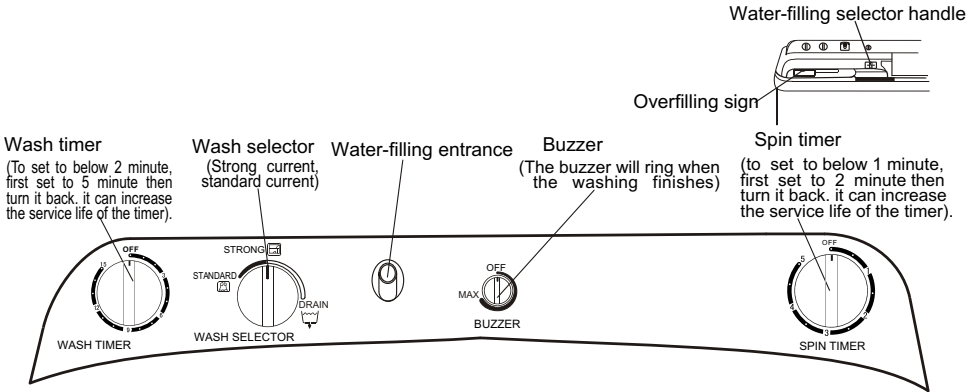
Water-filling selector handle

Overfilling sign

Wash timer
(To set to below 2 minute, first set to 5 minute then turn it back. it can increase the service life of the timer).

Wash selector
(Strong current, standard current)

Water-filling entrance

Buzzer
(The buzzer will ring when the washing finishes)

Spin timer
(to set to below 1 minute, first set to 2 minute then turn it back. it can increase the service life of the timer).

OFF
15
12
9
WASH TIMER

STRONG
STANDARD
DRAIN
WASH SELECTOR

OFF
MAX
BUZZER

OFF
5
3
SPIN TIMER